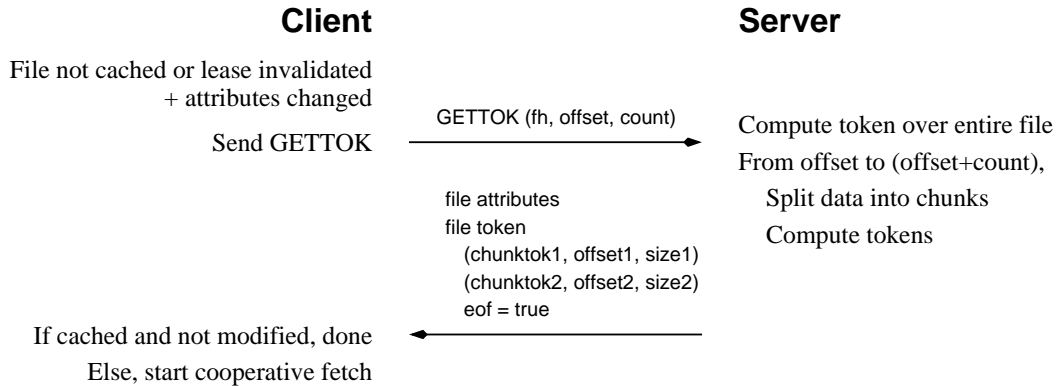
Client

Server

File not cached or lease invalidated + attributes changed

Send GETTOK

GETTOK (fh, offset, count)

Compute token over entire file

From offset to (offset+count),

Split data into chunks

Compute tokens

file attributes
file token
(chunktok1, offset1, size1)
(chunktok2, offset2, size2)
eof = true

If cached and not modified, done

Else, start cooperative fetch